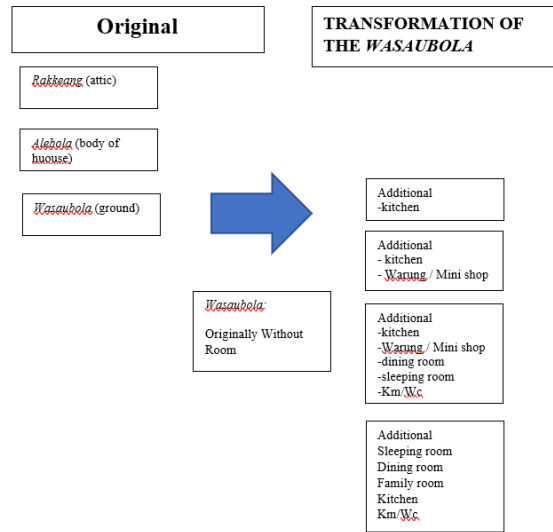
Original

TRANSFORMATION OF THE *WASAUBOLA*

*Rakkeang* (attic)

*Alebola* (body of huouse)

*Wasaubola* (ground)

Additional
-kitchen

Additional
- kitchen
- Warung / Mini shop

*Wasaubola:*

Originally Without Room

Additional
-kitchen
-Warung / Mini shop
-dining room
-sleeping room
-Km/Wc

Additional
Sleeping room
Dining room
Family room
Kitchen
Km/Wc